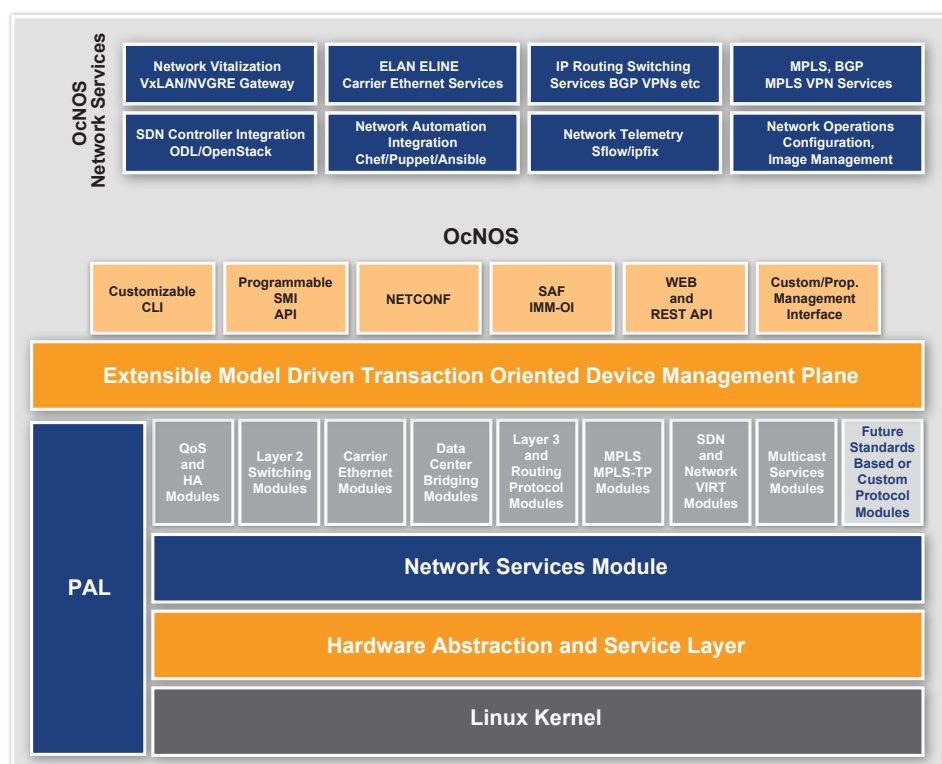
OcNOS
Network Services

Network Vitalization
VxLAN/NVGRE Gateway

ELAN ELINE
Carrier Ethernet Services

IP Routing Switching
Services BGP VPNs etc

MPLS, BGP
MPLS VPN Services

SDN Controller Integration
ODL/OpenStack

Network Automation
Integration
Chef/Puppet/Ansible

Network Telemetry
Sflow/ipfix

Network Operations
Configuration,
Image Management

OcNOS

Customizable
CLI

Programmable
SMI
API

NETCONF

SAF
IMM-OI

WEB
and
REST API

Custom/Prop.
Management
Interface

Extensible Model Driven Transaction Oriented Device Management Plane

PAL

QoS
and
HA
Modules

Layer 2
Switching
Modules

Carrier
Ethernet
Modules

Data
Center
Bridging
Modules

Layer 3
and
Routing
Protocol
Modules

MPLS
MPLS-TP
Modules

SDN
and
Network
VIRT
Modules

Multicast
Services
Modules

Future
Standards
Based or
Custom
Protocol
Modules

Network Services Module

Hardware Abstraction and Service Layer

Linux Kernel